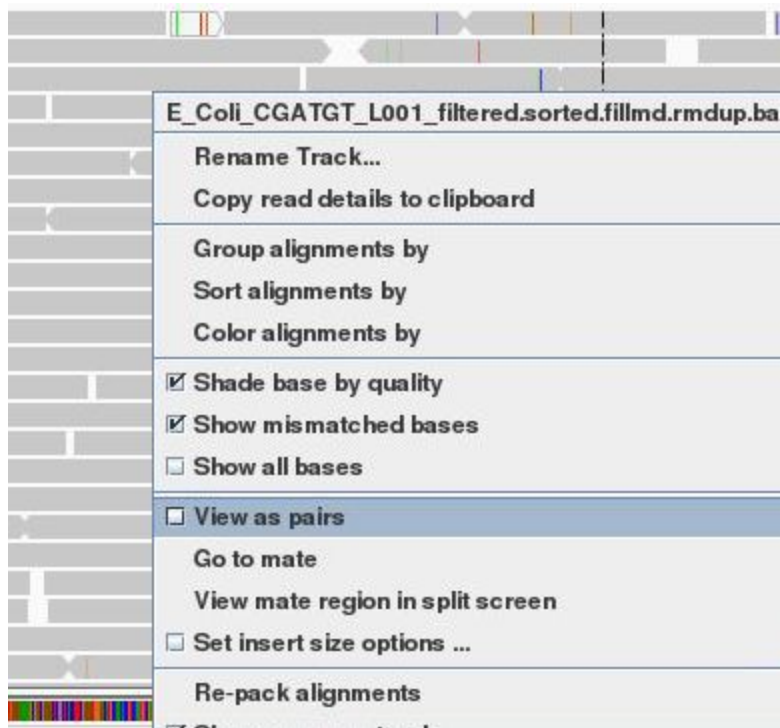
E_Coli_CGATGT_L001_filtered.sorted.fillmd.rmdup.ba

Rename Track...
Copy read details to clipboard

Group alignments by
Sort alignments by
Color alignments by

☑ Shade base by quality
☑ Show mismatched bases
☐ Show all bases

☐ View as pairs
Go to mate
View mate region in split screen
☐ Set insert size options ...

Re-pack alignments
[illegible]